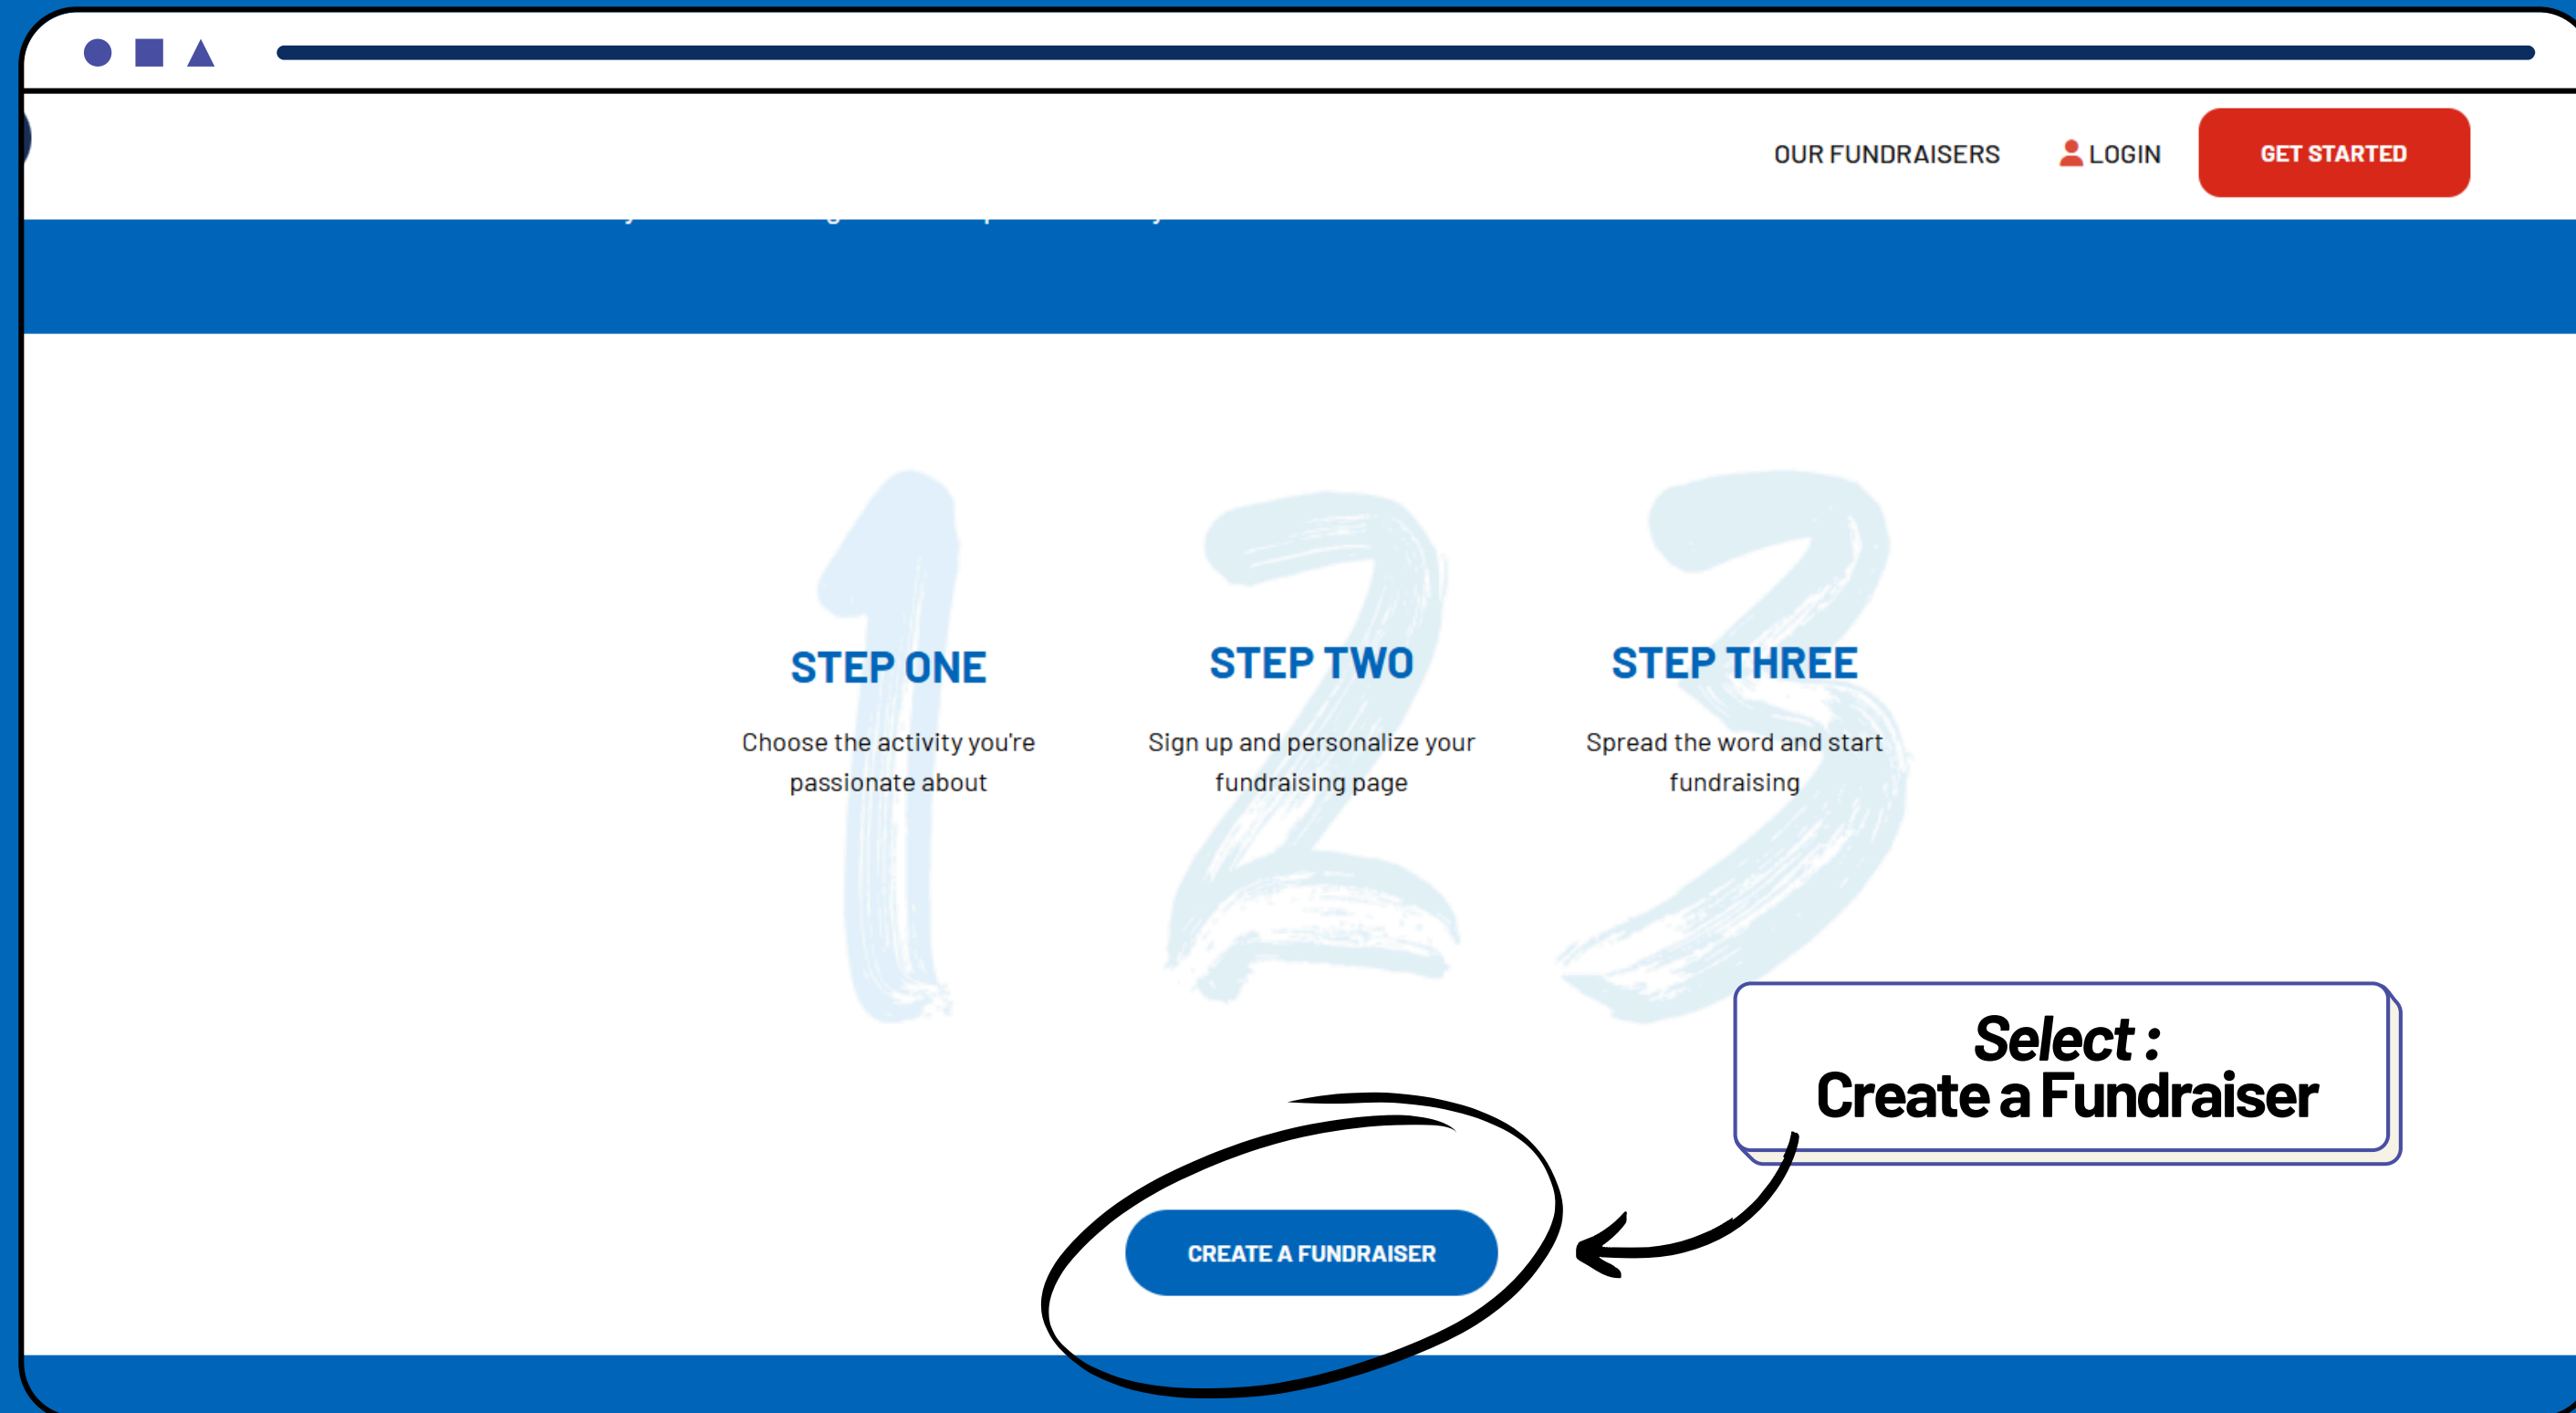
OUR FUNDRAISERS LOGIN GET STARTED

1 2 3

STEP ONE
Choose the activity you're passionate about

STEP TWO
Sign up and personalize your fundraising page

STEP THREE
Spread the word and start fundraising

Select :
Create a Fundraiser

CREATE A FUNDRAISER